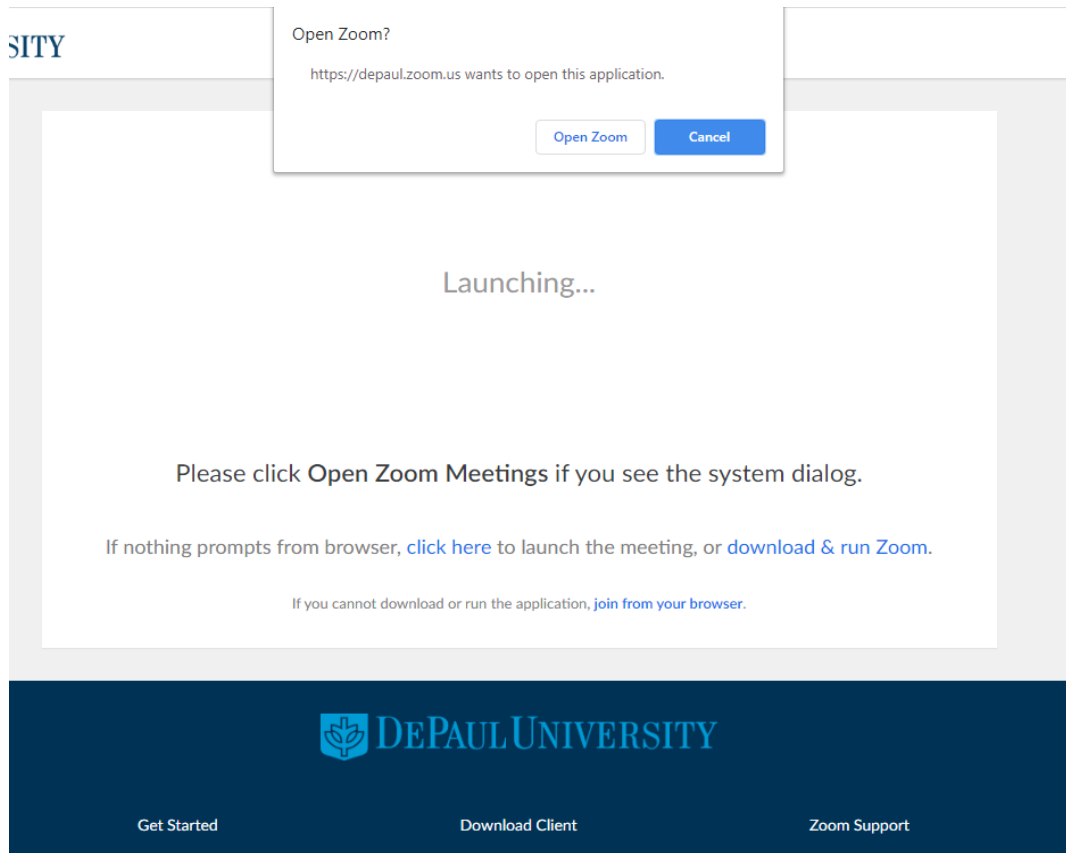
SITY

Open Zoom?

https://depaul.zoom.us wants to open this application.

Open Zoom Cancel

Launching...

Please click Open Zoom Meetings if you see the system dialog.

If nothing prompts from browser, click here to launch the meeting, or download & run Zoom.

If you cannot download or run the application, join from your browser.

DePaul University

Get Started

Download Client

Zoom Support